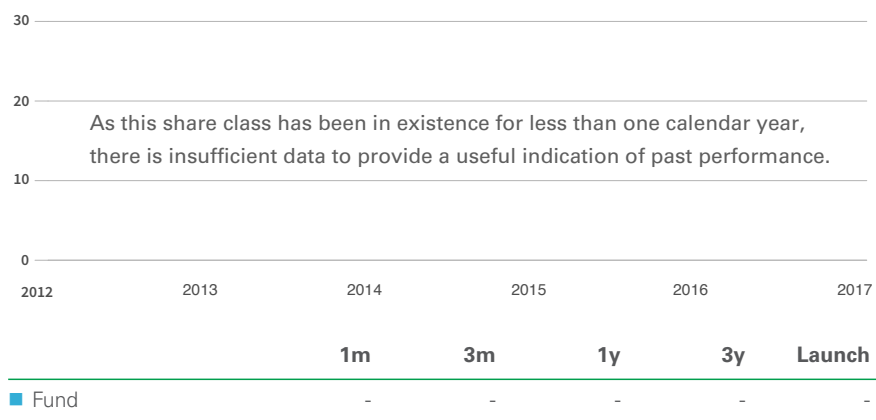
30

20

As this share class has been in existence for less than one calendar year, there is insufficient data to provide a useful indication of past performance.

10

0

2012 2013 2014 2015 2016 2017

| | 1m | 3m | 1y | 3y | Launch |
|---|---|---|---|---|---|
| Fund | - | - | - | - | - |